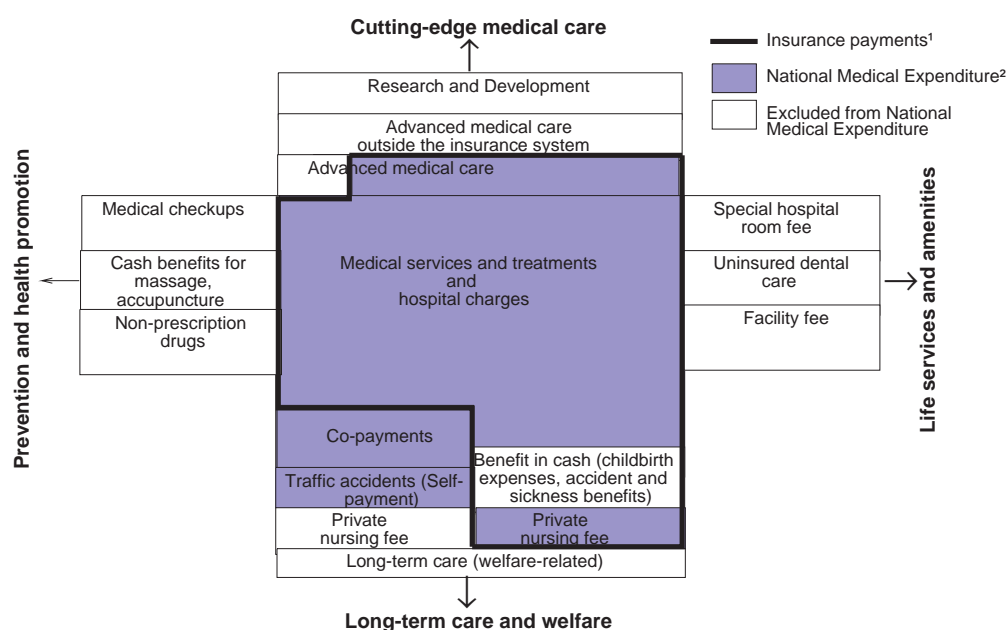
Cutting-edge medical care

Insurance payments¹

National Medical Expenditure²

Excluded from National Medical Expenditure

Research and Development

Advanced medical care outside the insurance system

Advanced medical care

Prevention and health promotion

Medical checkups

Cash benefits for massage, accupuncture

Non-prescription drugs

Medical services and treatments and hospital charges

Special hospital room fee

Uninsured dental care

Facility fee

Life services and amenities

Co-payments

Traffic accidents (Self-payment)

Benefit in cash (childbirth expenses, accident and sickness benefits)

Private nursing fee

Private nursing fee

Long-term care (welfare-related)

Long-term care and welfare